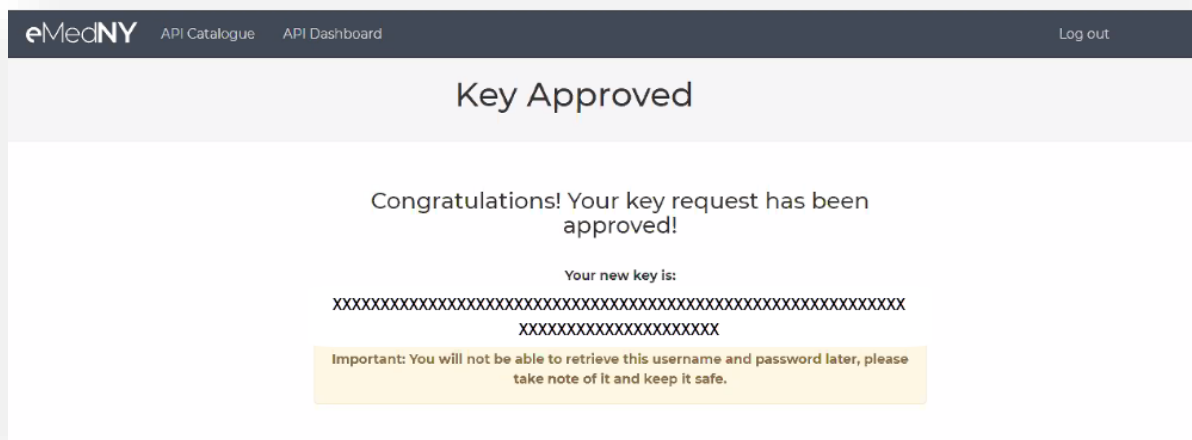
eMedNY API Catalogue API Dashboard Log out

Key Approved

Congratulations! Your key request has been approved!

Your new key is:

XXXXXXXXXXXXXXXXXXXXXXXXXXXXXXXXXXXXXXXXXXXXXXXXXXXXXXXXXXXXXXXXXXXXXXXXXXXXXXXXXXXX

Important: You will not be able to retrieve this username and password later, please take note of it and keep it safe.